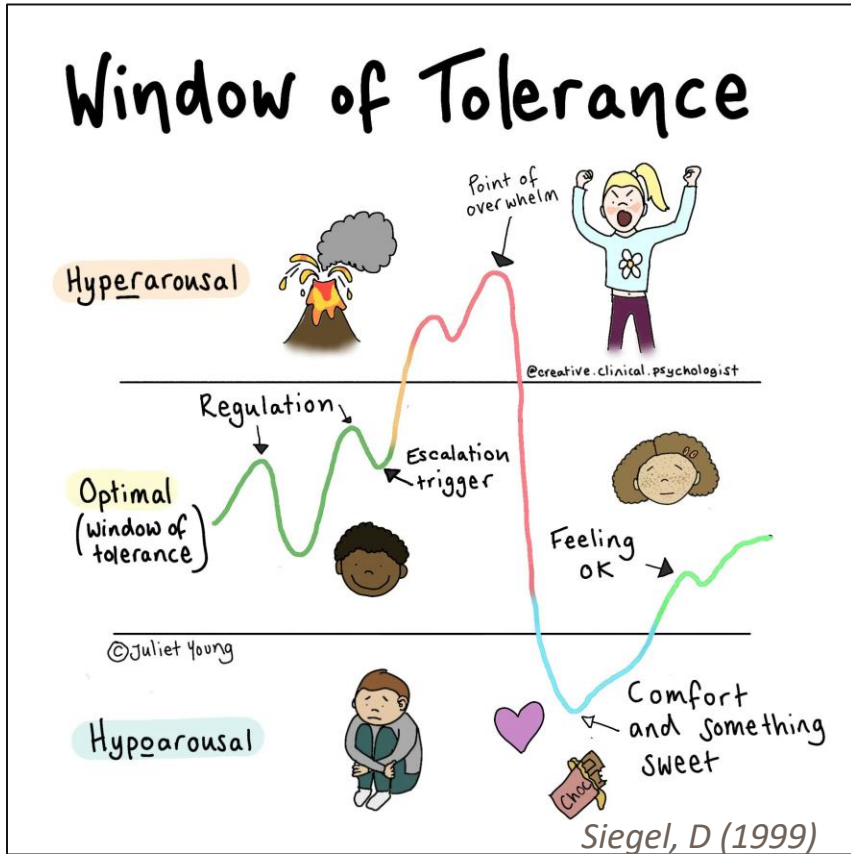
Window of Tolerance

Point of overwhelm

Hyperarousal

@creative.clinical.psychologist

Regulation

Escalation trigger

Optimal (window of tolerance)

Feeling OK

©Juliet Young

Hypoarousal

Comfort and something sweet

Choc

Siegel, D (1999)